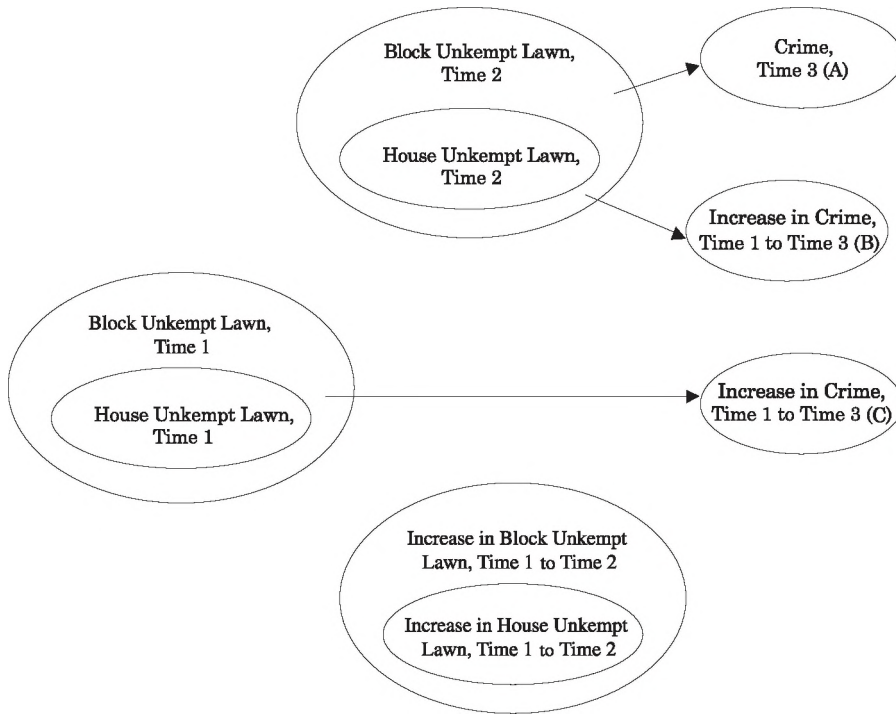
Block Unkempt Lawn, Time 2

House Unkempt Lawn, Time 2

Crime, Time 3 (A)

Increase in Crime, Time 1 to Time 3 (B)

Block Unkempt Lawn, Time 1

House Unkempt Lawn, Time 1

Increase in Crime, Time 1 to Time 3 (C)

Increase in Block Unkempt Lawn, Time 1 to Time 2

Increase in House Unkempt Lawn, Time 1 to Time 2